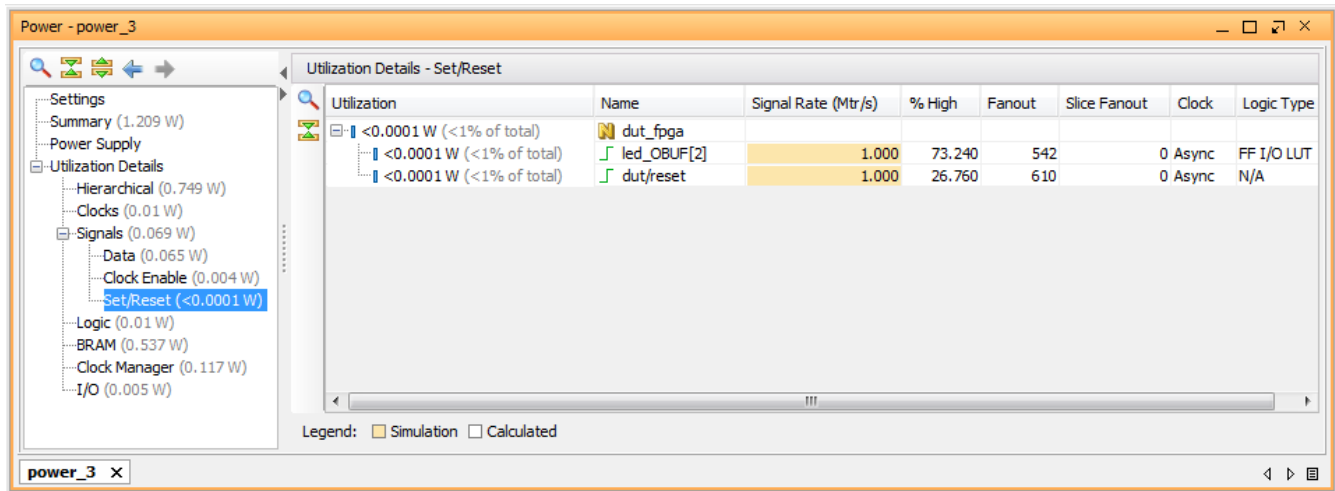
Power - power_3

Settings
Summary (1.209 W)
Power Supply
Utilization Details
Hierarchical (0.749 W)
Clocks (0.01 W)
Signals (0.069 W)
Data (0.065 W)
Clock Enable (0.004 W)
Set/Reset (<0.0001 W)
Logic (0.01 W)
BRAM (0.537 W)
Clock Manager (0.117 W)
I/O (0.005 W)

Utilization Details - Set/Reset

| Utilization | Name | Signal Rate (Mtr/s) | % High | Fanout | Slice Fanout | Clock | Logic Type |
|---|---|---|---|---|---|---|---|
| <0.0001 W (<1% of total) | dut_fpga | | | | | | |
| <0.0001 W (<1% of total) | led_OBUF[2] | 1.000 | 73.240 | 542 | 0 | Async | FF I/O LUT |
| <0.0001 W (<1% of total) | dut/reset | 1.000 | 26.760 | 610 | 0 | Async | N/A |

Legend: Simulation Calculated

power_3